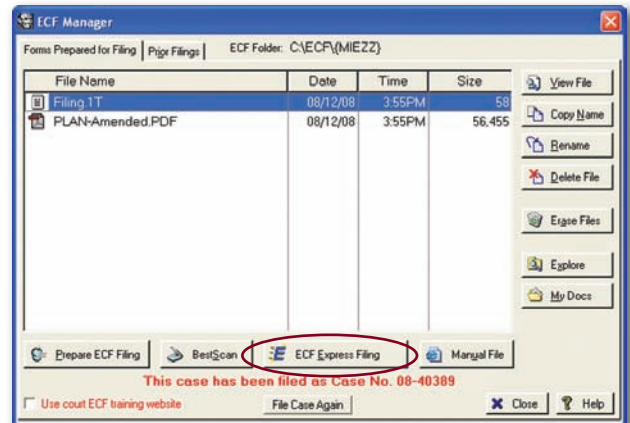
ECF Manager

Forms Prepared for Filing | Prior Filings | ECF Folder: C:\ECF\(MIEZZ)

| File Name | Date | Time | Size |
|---|---|---|---|
| Filing.1T | 08/12/08 | 3:55PM | 58 |
| PLAN-Amended.PDF | 08/12/08 | 3:55PM | 56,455 |

View File
Copy Name
Rename
Delete File
Erase Files
Explore
My Docs

Prepare ECF Filing
BestScan
ECF Express Filing
Manual File

This case has been filed as Case No. 08-40389

Use court ECF training website
File Case Again
Close
Help